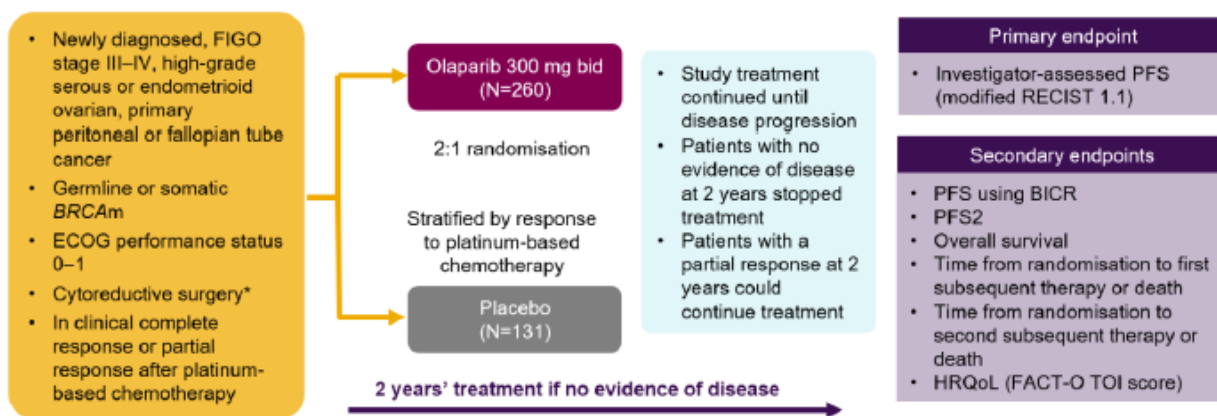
- Newly diagnosed, FIGO stage III–IV, high-grade serous or endometrioid ovarian, primary peritoneal or fallopian tube cancer
- Germline or somatic *BRCA*m
- ECOG performance status 0–1
- Cytoreductive surgery*
- In clinical complete response or partial response after platinum-based chemotherapy

Olaparib 300 mg bid (N=260)

2:1 randomisation

Stratified by response to platinum-based chemotherapy

Placebo (N=131)

- Study treatment continued until disease progression
- Patients with no evidence of disease at 2 years stopped treatment
- Patients with a partial response at 2 years could continue treatment

Primary endpoint

- Investigator-assessed PFS (modified RECIST 1.1)

Secondary endpoints

- PFS using BICR
- PFS2
- Overall survival
- Time from randomisation to first subsequent therapy or death
- Time from randomisation to second subsequent therapy or death
- HRQoL (FACT-O TOI score)

2 years' treatment if no evidence of disease